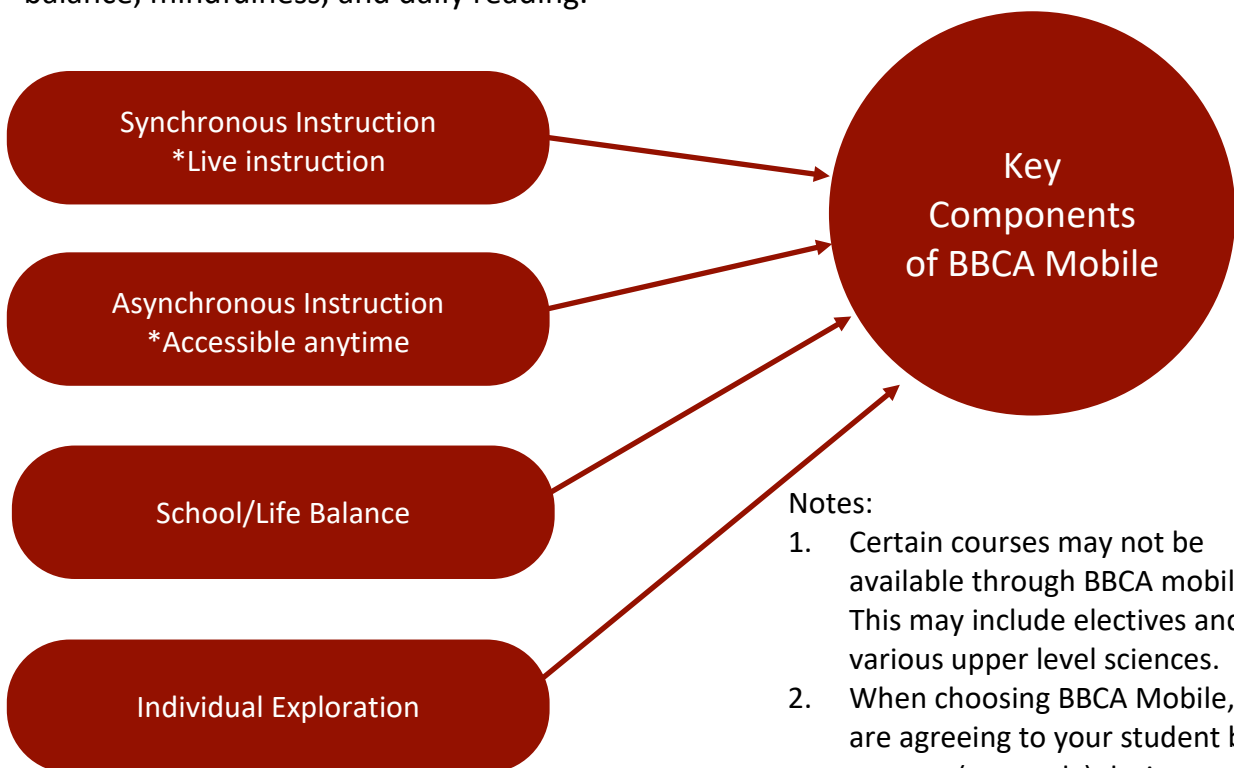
balance, mindfulness, and daily reading.

Synchronous Instruction
*Live instruction

Asynchronous Instruction
*Accessible anytime

School/Life Balance

Individual Exploration

Key Components of BBCA Mobile

Notes:
1. Certain courses may not be available through BBCA mobil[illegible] This may include electives and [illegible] various upper level sciences.
2. When choosing BBCA Mobile, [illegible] are agreeing to your student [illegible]